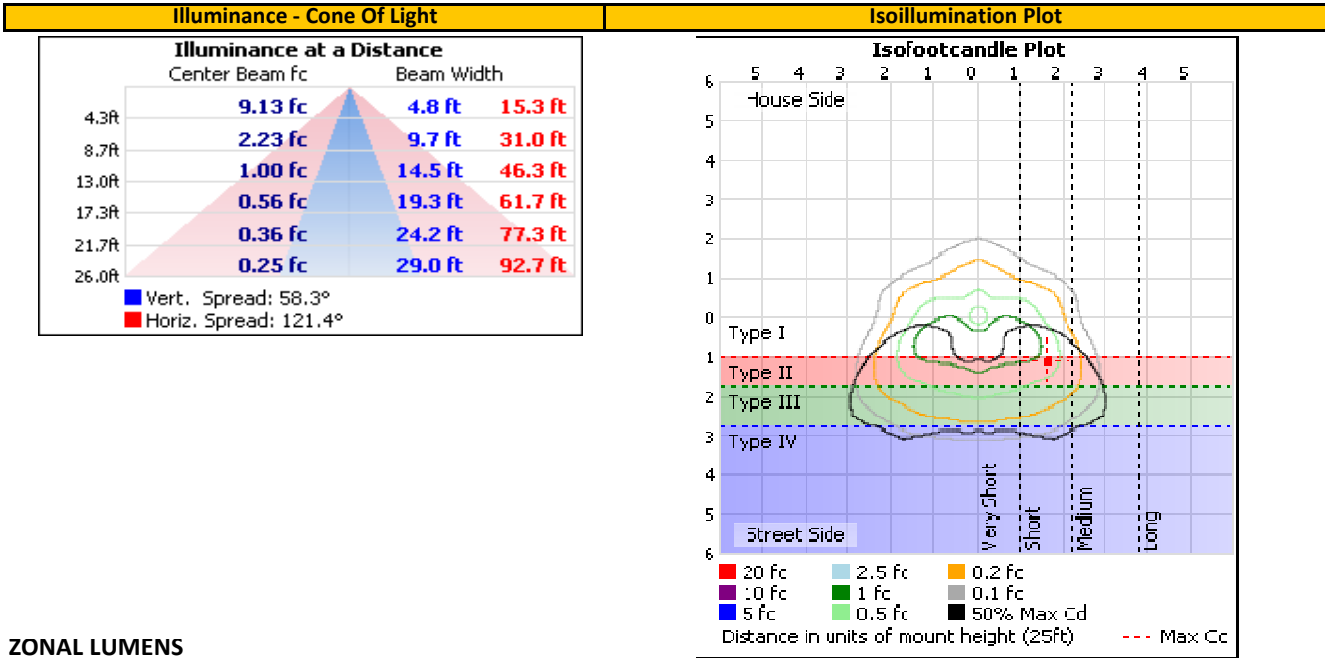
| Illuminance - Cone Of Light | Isoillumination Plot |
|---|---|

Illuminance at a Distance

Center Beam fc Beam Width

| | Center Beam fc | Beam Width | |
|---|---|---|---|
| 4.3ft | 9.13 fc | 4.8 ft | 15.3 ft |
| 8.7ft | 2.23 fc | 9.7 ft | 31.0 ft |
| 13.0ft | 1.00 fc | 14.5 ft | 46.3 ft |
| 17.3ft | 0.56 fc | 19.3 ft | 61.7 ft |
| 21.7ft | 0.36 fc | 24.2 ft | 77.3 ft |
| 26.0ft | 0.25 fc | 29.0 ft | 92.7 ft |

Vert. Spread: 58.3°
Horiz. Spread: 121.4°

Isofootcandle Plot

5 4 3 2 1 0 1 2 3 4 5

6 5 4 3 2 1 0 1 2 3 4 5 6

House Side

Type I
Type II
Type III
Type IV

Very Short
Short
Medium
Long

Street Side

20 fc
10 fc
5 fc
2.5 fc
1 fc
0.5 fc
0.2 fc
0.1 fc
50% Max Cd

Distance in units of mount height (25ft)

Max Cc

ZONAL LUMENS